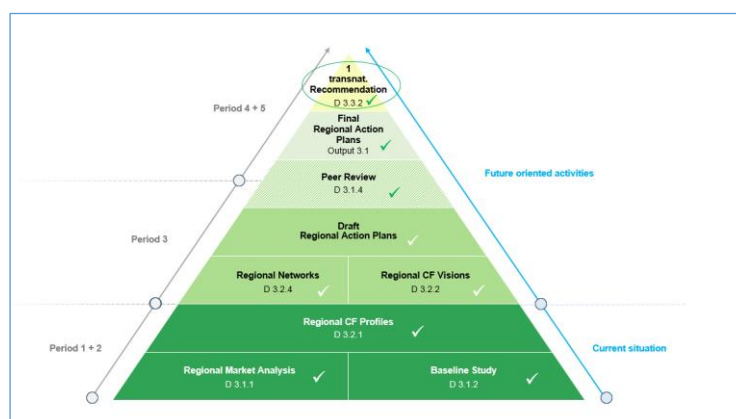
1 transnat. Recommendation
D 3.3.2 ✓

Final Regional Action Plans
Output 3.1 ✓

Peer Review
D 3.1.4 ✓

Draft Regional Action Plans ✓

Regional Networks
D 3.2.4 ✓

Regional CF Visions
D 3.2.2 ✓

Regional CF Profiles
D 3.2.1 ✓

Regional Market Analysis
D 3.1.1 ✓

Baseline Study
D 3.1.2 ✓

Period 4 + 5

Period 3

Period 1 + 2

Future oriented activities

Current situation